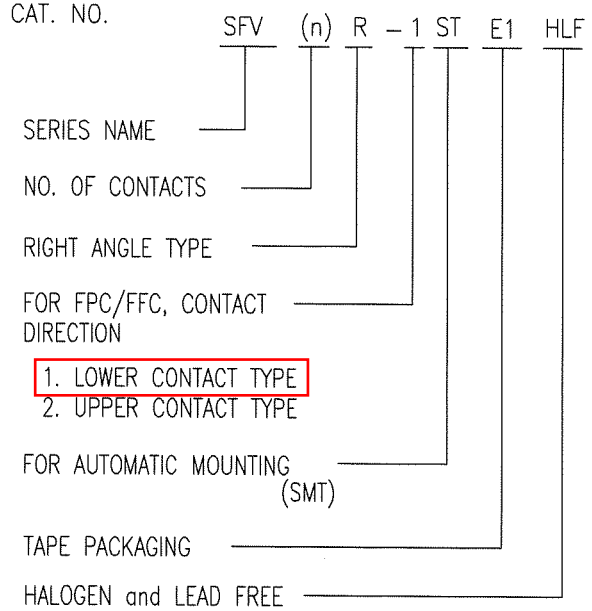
CAT. NO. SFV (n) R – 1 ST E1 HLF

SERIES NAME

NO. OF CONTACTS

RIGHT ANGLE TYPE

FOR FPC/FFC, CONTACT DIRECTION

1. LOWER CONTACT TYPE
2. UPPER CONTACT TYPE

FOR AUTOMATIC MOUNTING (SMT)

TAPE PACKAGING

HALOGEN and LEAD FREE